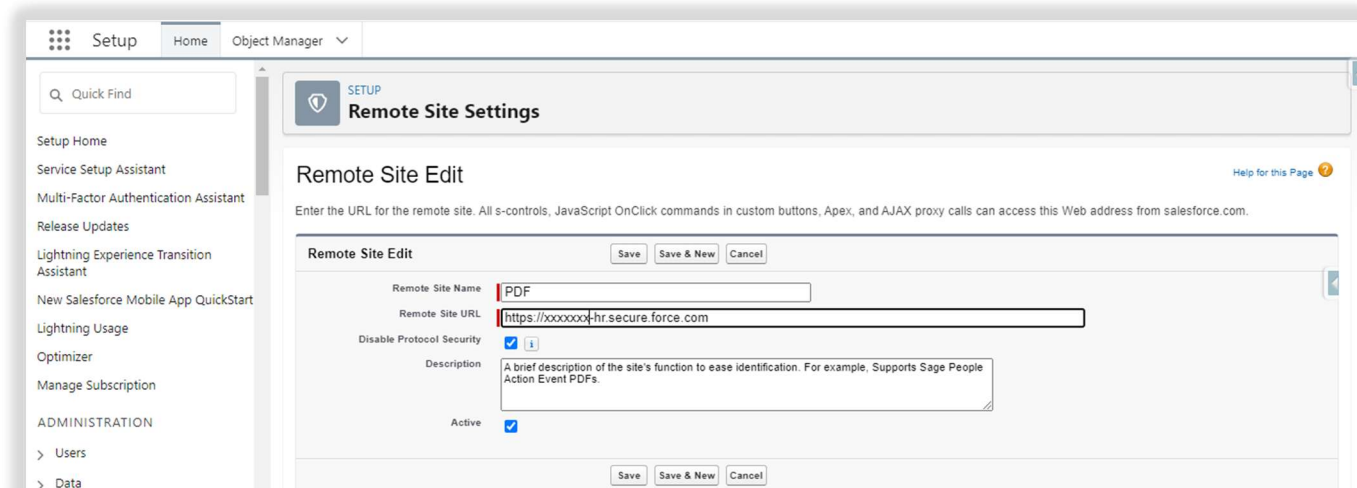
Setup Home Object Manager

Quick Find

Setup Home
Service Setup Assistant
Multi-Factor Authentication Assistant
Release Updates
Lightning Experience Transition Assistant
New Salesforce Mobile App QuickStart
Lightning Usage
Optimizer
Manage Subscription

ADMINISTRATION
Users
Data

SETUP
Remote Site Settings

Remote Site Edit

Help for this Page

Enter the URL for the remote site. All s-controls, JavaScript OnClick commands in custom buttons, Apex, and AJAX proxy calls can access this Web address from salesforce.com.

Remote Site Edit Save Save & New Cancel

Remote Site Name PDF
Remote Site URL https://xxxxxxx-hr.secure.force.com
Disable Protocol Security i
Description A brief description of the site's function to ease identification. For example, Supports Sage People Action Event PDFs.
Active

Save Save & New Cancel